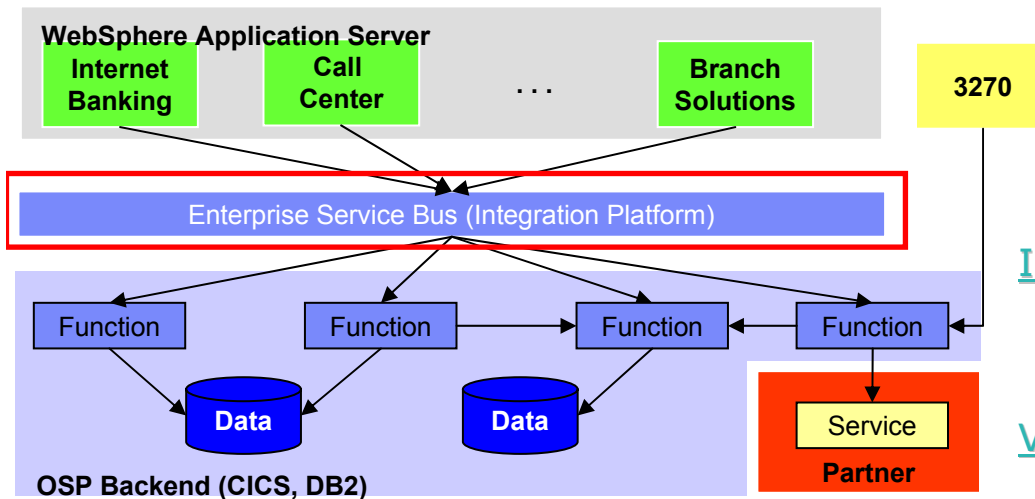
WebSphere Application Server

Internet Banking

Call Center

. . .

Branch Solutions

3270

Enterprise Service Bus (Integration Platform)

I

Function

Function

Function

Function

Data

Data

Service

Partner

V

OSP Backend (CICS, DB2)